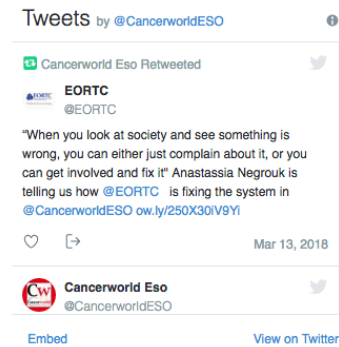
Tweets by @CancerworldESO

Cancerworld Eso Retweeted

EORTC
@EORTC

"When you look at society and see something is wrong, you can either just complain about it, or you can get involved and fix it" Anastassia Negrouk is telling us how @EORTC is fixing the system in @CancerworldESO ow.ly/250X30iV9Yi

Mar 13, 2018

Cancerworld Eso
@CancerworldESO

Embed

View on Twitter